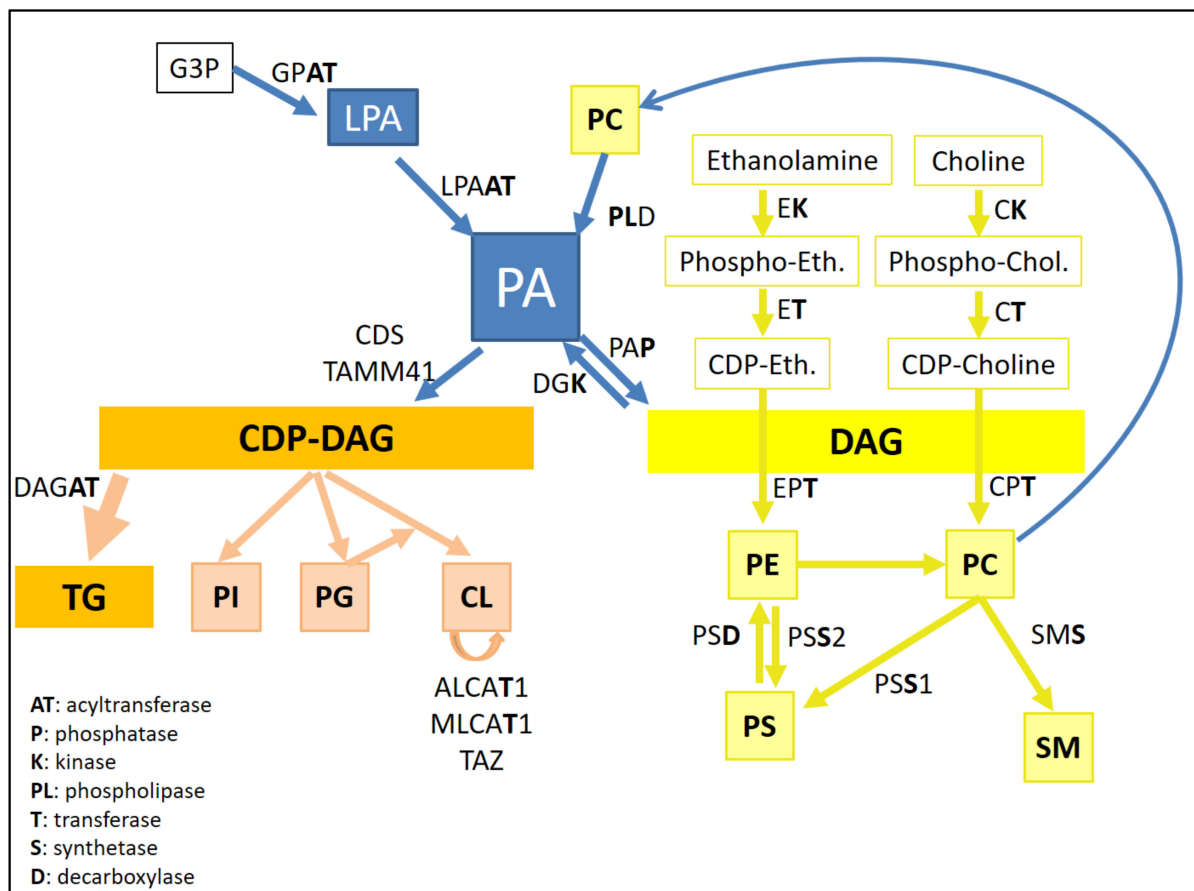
G3P
GPAT
LPA
LPAAT
PC
PLD
PA
Ethanolamine
EK
Phospho-Eth.
ET
CDP-Eth.
Choline
CK
Phospho-Chol.
CT
CDP-Choline
CDS
TAMM41
PAP
DGK
CDP-DAG
DAG
DAGAT
TG
PI
PG
CL
ALCAT1
MLCAT1
TAZ
EPT
CPT
PE
PC
PSD
PSS2
PSS1
SMS
PS
SM

AT: acyltransferase
P: phosphatase
K: kinase
PL: phospholipase
T: transferase
S: synthetase
D: decarboxylase